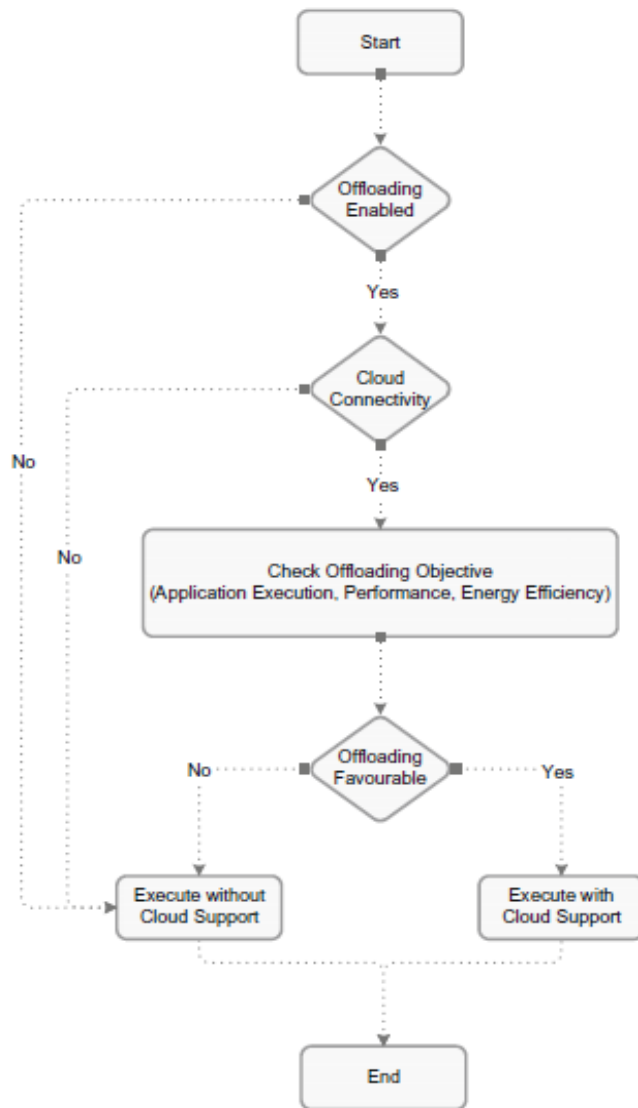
Start

Offloading Enabled

Yes

Cloud Connectivity

No

No

Yes

Check Offloading Objective (Application Execution, Performance, Energy Efficiency)

Offloading Favourable

No

Yes

Execute without Cloud Support

Execute with Cloud Support

End